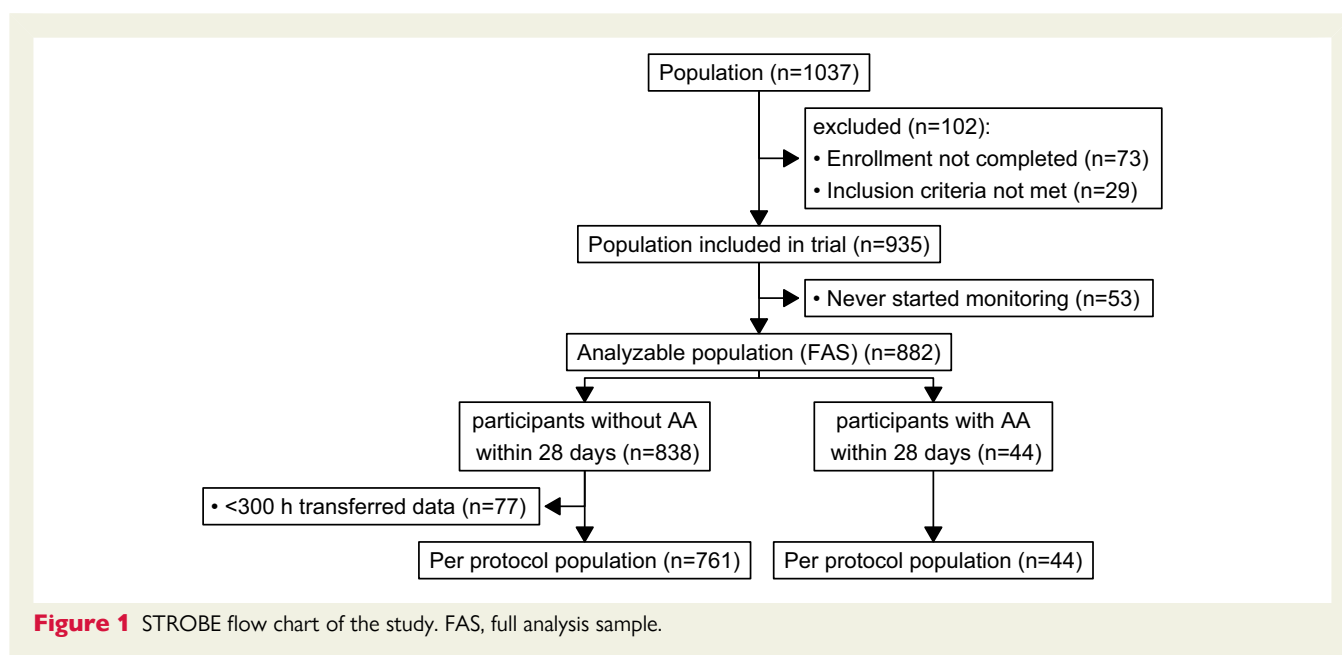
Population (n=1037)

excluded (n=102):
• Enrollment not completed (n=73)
• Inclusion criteria not met (n=29)

Population included in trial (n=935)

• Never started monitoring (n=53)

Analyzable population (FAS) (n=882)

participants without AA within 28 days (n=838)

participants with AA within 28 days (n=44)

• <300 h transferred data (n=77)

Per protocol population (n=761)

Per protocol population (n=44)

**Figure 1** STROBE flow chart of the study. FAS, full analysis sample.